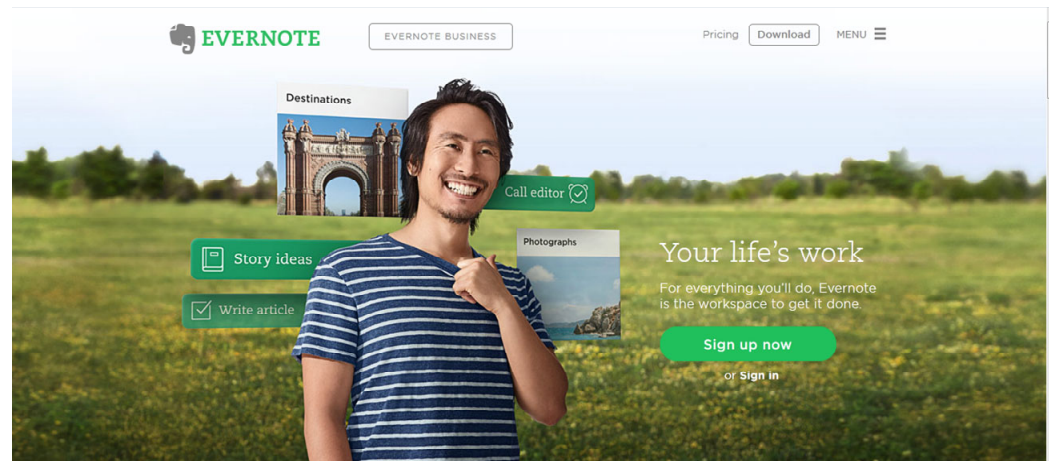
EVERNOTE

EVERNOTE BUSINESS

Pricing Download MENU

Destinations

Call editor

Story ideas

Photographs

Write article

Your life's work

For everything you'll do, Evernote is the workspace to get it done.

Sign up now

or Sign in